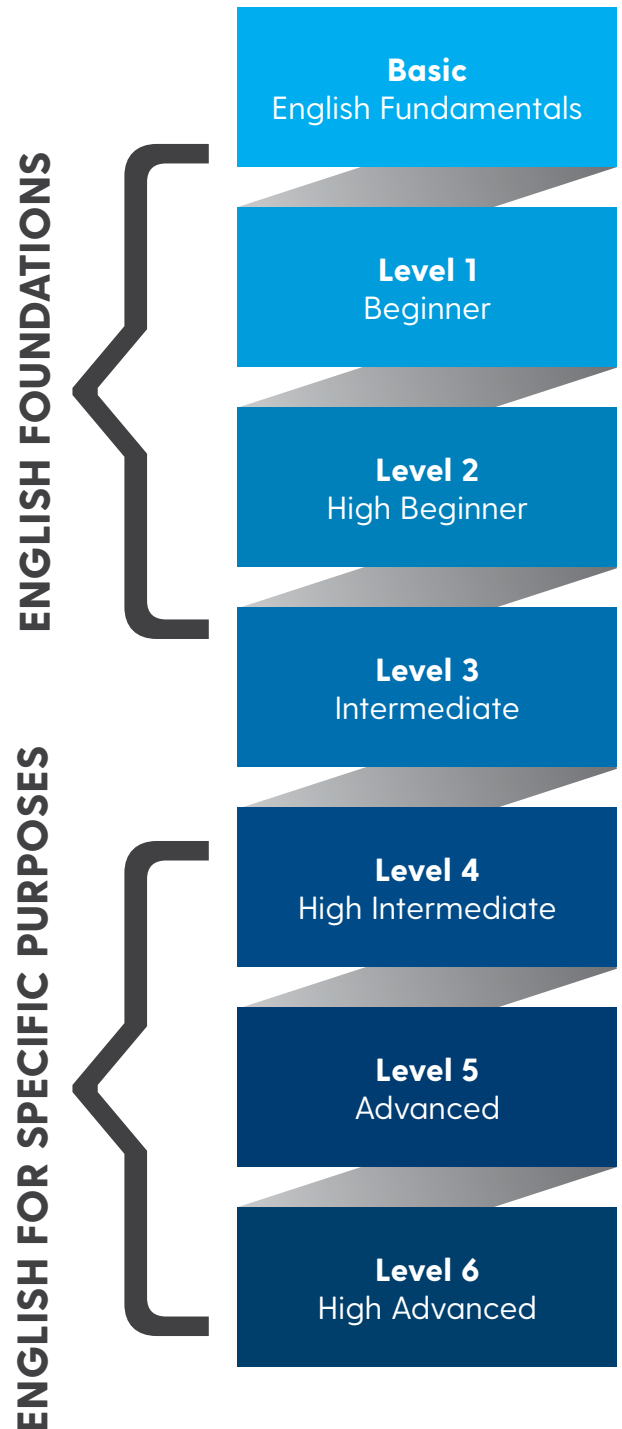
ENGLISH FOUNDATIONS

ENGLISH FOR SPECIFIC PURPOSES

**Basic**
English Fundamentals

**Level 1**
Beginner

**Level 2**
High Beginner

**Level 3**
Intermediate

**Level 4**
High Intermediate

**Level 5**
Advanced

**Level 6**
High Advanced